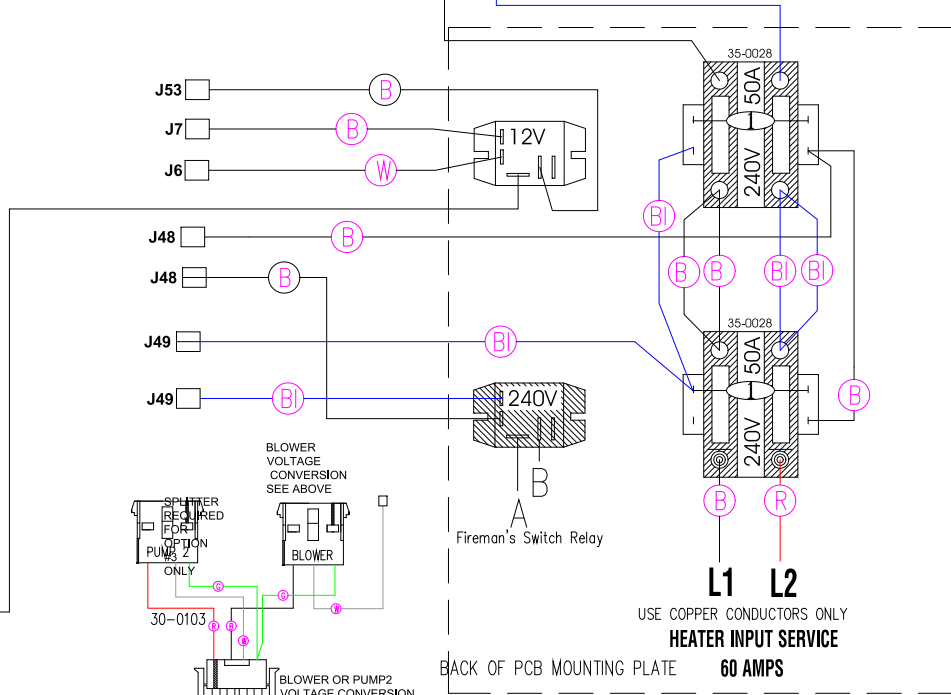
35-0028
50A
240V
J53
B
J7
B
12V
J6
W
Bl
J48
B
B
B
Bl
Bl
J48
B
35-0028
50A
J49
Bl
J49
Bl
240V
B
240V
BLOWER VOLTAGE CONVERSION SEE ABOVE
SPLITTER REQUIRED FOR OPTION #3 ONLY
PUMP 2
BLOWER
B
A
Fireman's Switch Relay
B
R
G
G
W
30-0103
R
R
W
L1
L2
USE COPPER CONDUCTORS ONLY
HEATER INPUT SERVICE
60 AMPS
BACK OF PCB MOUNTING PLATE
BLOWER OR PUMP2 VOLTAGE CONVERSION